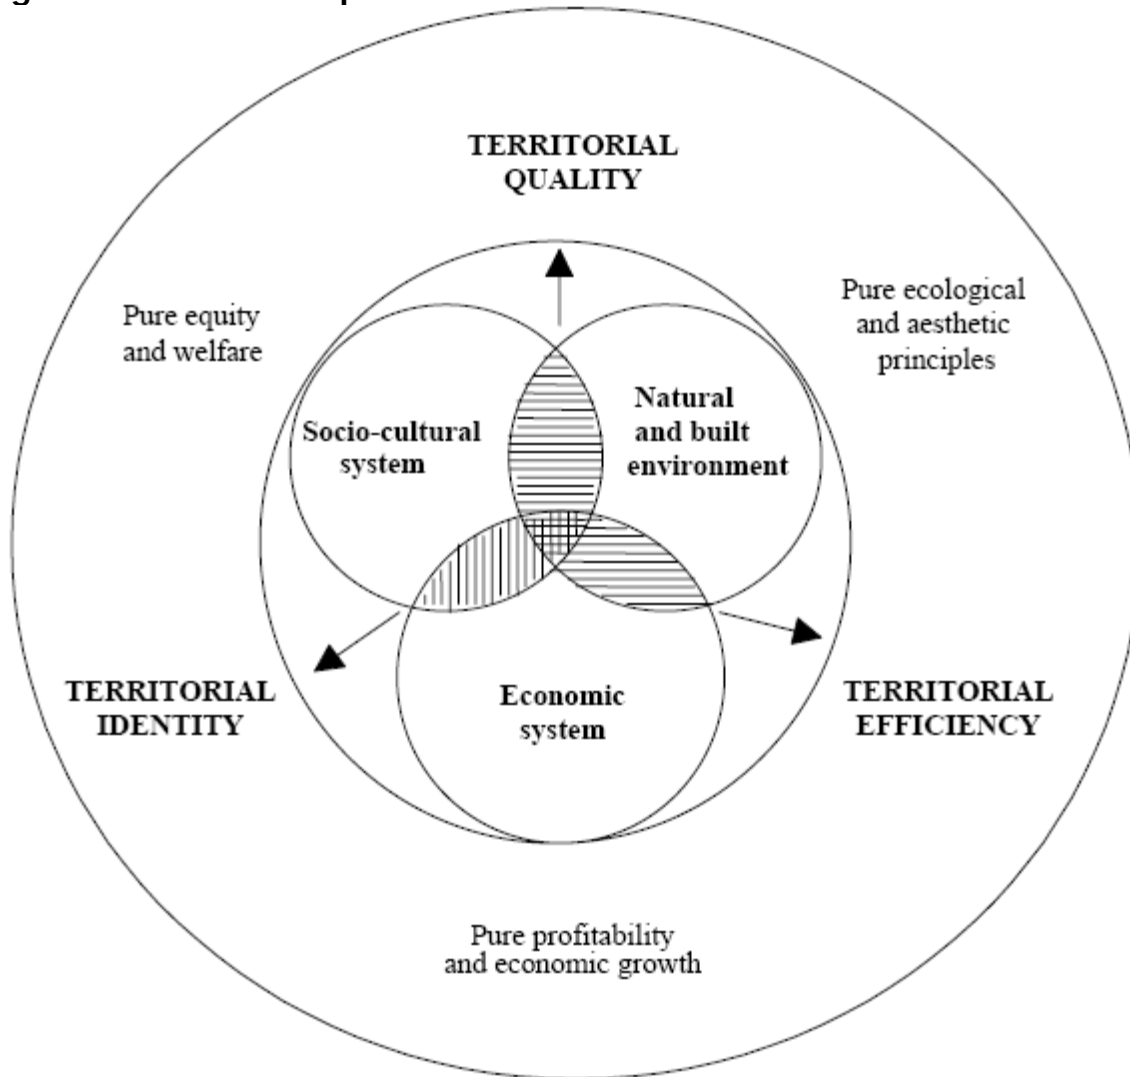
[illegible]

TERRITORIAL QUALITY

Pure equity and welfare

Pure ecological and aesthetic principles

Socio-cultural system

Natural and built environment

TERRITORIAL IDENTITY

Economic system

TERRITORIAL EFFICIENCY

Pure profitability and economic growth